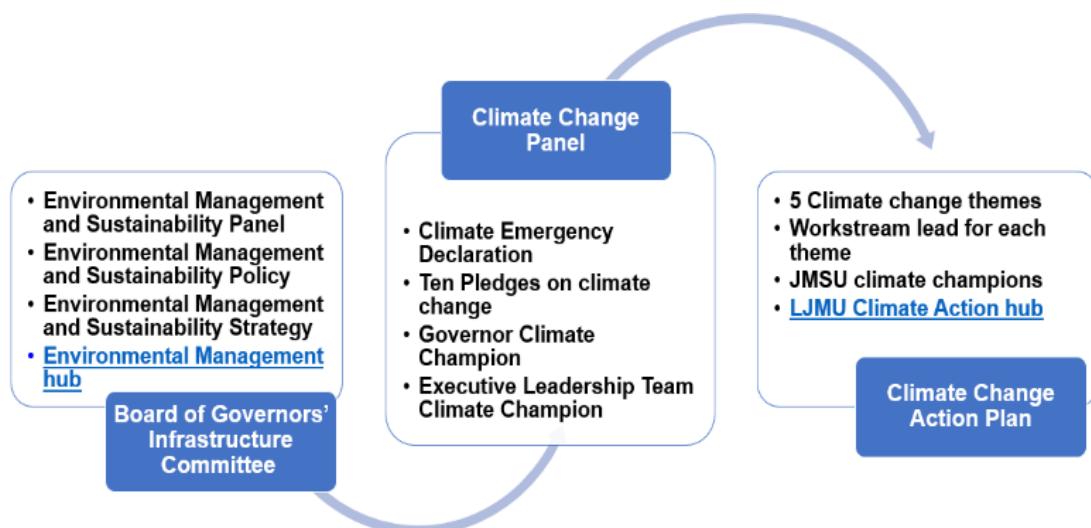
- Environmental Management and Sustainability Panel
- Environmental Management and Sustainability Policy
- Environmental Management and Sustainability Strategy
- Environmental Management hub

Board of Governors' Infrastructure Committee

Climate Change Panel

- Climate Emergency Declaration
- Ten Pledges on climate change
- Governor Climate Champion
- Executive Leadership Team Climate Champion

- 5 Climate change themes
- Workstream lead for each theme
- JMSU climate champions
- LJMU Climate Action hub

Climate Change Action Plan